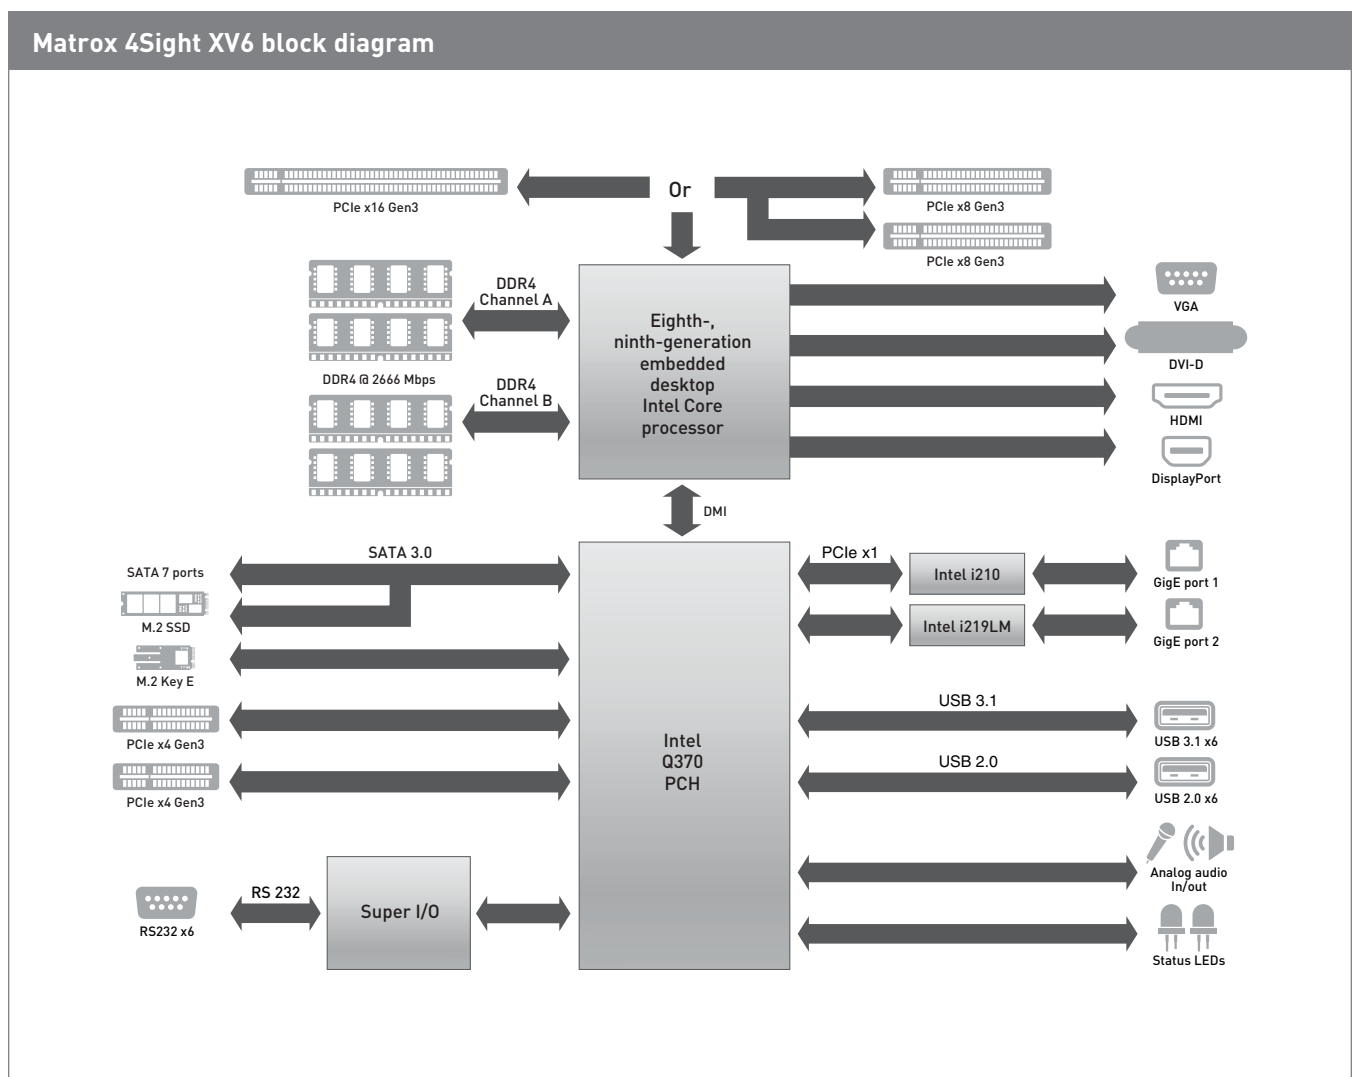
Matrox 4Sight XV6 block diagram

PCIe x16 Gen3

Or

PCIe x8 Gen3

PCIe x8 Gen3

DDR4 Channel A

DDR4 @ 2666 Mbps

DDR4 Channel B

Eighth-, ninth-generation embedded desktop Intel Core processor

VGA

DVI-D

HDMI

DisplayPort

DMI

SATA 3.0

SATA 7 ports

M.2 SSD

M.2 Key E

PCIe x4 Gen3

PCIe x4 Gen3

Intel Q370 PCH

PCIe x1

Intel i210

GigE port 1

Intel i219LM

GigE port 2

USB 3.1

USB 3.1 x6

USB 2.0

USB 2.0 x6

Analog audio In/out

RS 232

Super I/O

RS232 x6

Status LEDs